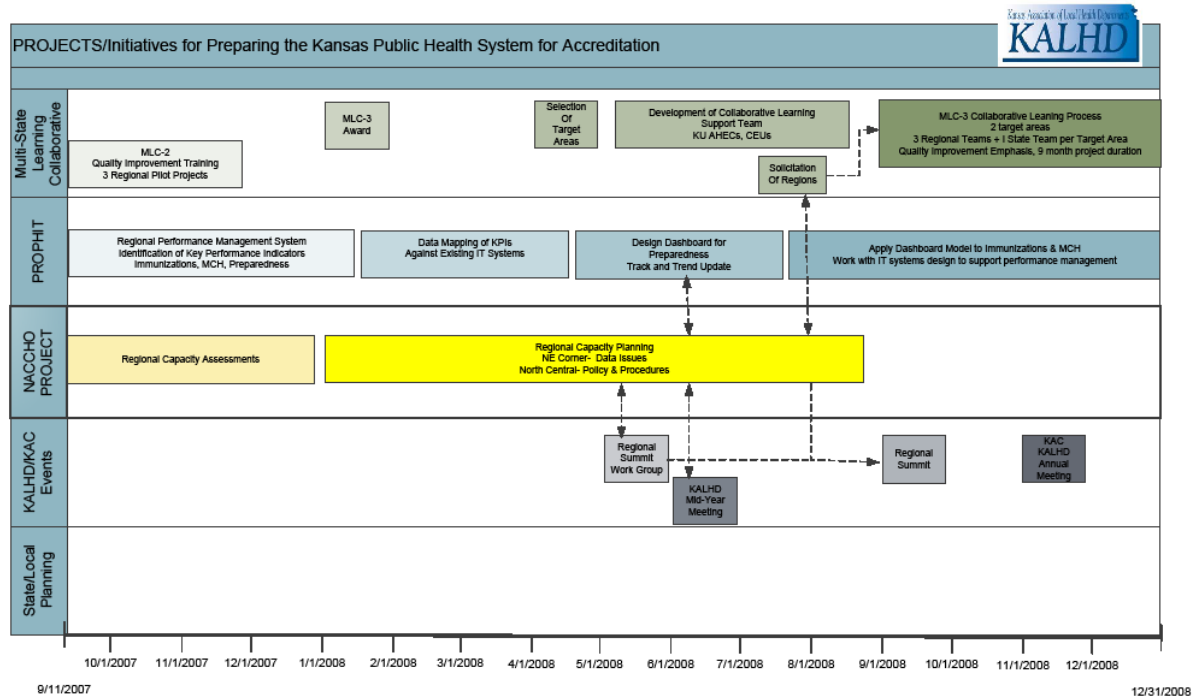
PROJECTS/Initiatives for Preparing the Kansas Public Health System for Accreditation

Kansas Association of Local Health Departments
KALHD

Multi-State Learning Collaborative

MLC-2
Quality Improvement Training
3 Regional Pilot Projects

MLC-3
Award

Selection Of Target Areas

Development of Collaborative Learning Support Team
KU AHECs, CEUs

Solicitation Of Regions

MLC-3 Collaborative Leaning Process
2 target areas
3 Regional Teams + I State Team per Target Area
Quality Improvement Emphasis, 9 month project duration

PROPHIT

Regional Performance Management System
Identification of Key Performance Indicators
Immunizations, MCH, Preparedness

Data Mapping of KPIs Against Existing IT Systems

Design Dashboard for Preparedness
Track and Trend Update

Apply Dashboard Model to Immunizations & MCH
Work with IT systems design to support performance management

NACCHO PROJECT

Regional Capacity Assessments

Regional Capacity Planning
NE Corner- Data Issues
North Central- Policy & Procedures

KALHD/KAC Events

Regional Summit Work Group

KALHD Mid-Year Meeting

Regional Summit

KAC KALHD Annual Meeting

State/Local Planning

10/1/2007 11/1/2007 12/1/2007 1/1/2008 2/1/2008 3/1/2008 4/1/2008 5/1/2008 6/1/2008 7/1/2008 8/1/2008 9/1/2008 10/1/2008 11/1/2008 12/1/2008

9/11/2007

12/31/2008